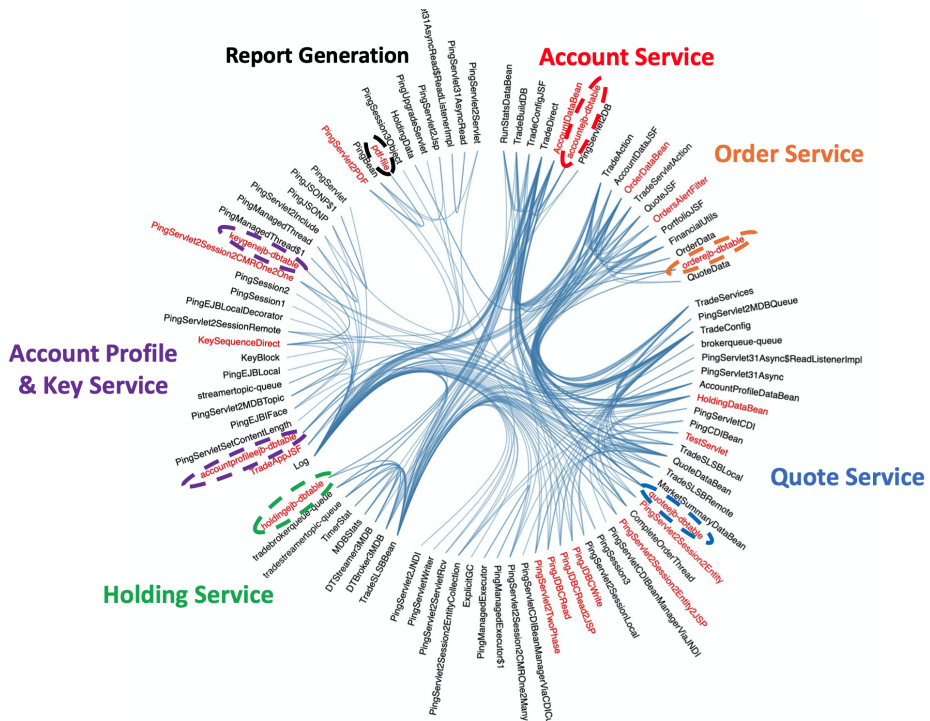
Report Generation

Account Service

Order Service

Account Profile & Key Service

Quote Service

Holding Service

RunStatsDataBean
TradeBuildDB
TradeConfigJSF
TradeDirect
AccountDataBean
accountejb-dbtable
PingServlet2DB
TradeAction
AccountDataJSF
OrderDataBean
TradeServletAction
QuoteJSF
OrdersAlertFilter
PortfolioJSF
FinancialUtils
OrderData
orderejb-dbtable
QuoteData
TradeServices
PingServlet2MDBQueue
TradeConfig
brokerqueue-queue
PingServlet31Async$ReadListenerImpl
PingServlet31Async
AccountProfileDataBean
HoldingDataBean
PingServletCDI
PingCDIBean
TestServlet
TradeSLSBLocal
QuoteDataBean
TradeSLSBRemote
MarketSummaryDataBean
quoteejb-dbtable
PingServlet2Session2Entity
CompleteOrderThread
PingServlet2Session2Entity2JSP
PingServletCDIBeanManagerViaJNDI
PingServlet2SessionLocal
PingSession3
PingJDBCWrite
PingJDBCRead2JSP
PingJDBCRead
PingServlet2TwoPhase
PingServletCDIBeanManagerViaCDIC
PingServlet2Session2CMROne2Many
PingManagedExecutor$1
PingManagedExecutor
ExplicitGC
PingServlet2Session2EntityCollection
PingServlet2ServletRcv
PingServletWriter
PingServlet2JNDI
TradeSLSBBean
DTBroker3MDB
DTStreamer3MDB
MDBStats
TimerStat
tradestreamertopic-queue
tradebrokerqueue-queue
holdingejb-dbtable
Log
TradeAppJSF
accountprofileejb-dbtable
PingServletSetContentLength
PingEJBIFace
PingServlet2MDBTopic
streamertopic-queue
PingEJBLocal
KeyBlock
KeySequenceDirect
PingServlet2SessionRemote
PingEJBLocalDecorator
PingSession1
PingSession2
PingServlet2Session2CMROne2One
keygenejb-dbtable
PingManagedThread$1
PingManagedThread
PingServlet2Include
PingJSONP
PingJSONP$1
PingServlet
PingServlet2PDF
PingBean
pdf-file
PingSession3Object
HoldingData
PingUpgradeServlet
PingServlet2Jsp
rt31AsyncRead$ReadListenerImpl
PingServlet31AsyncRead
PingServlet2Servlet